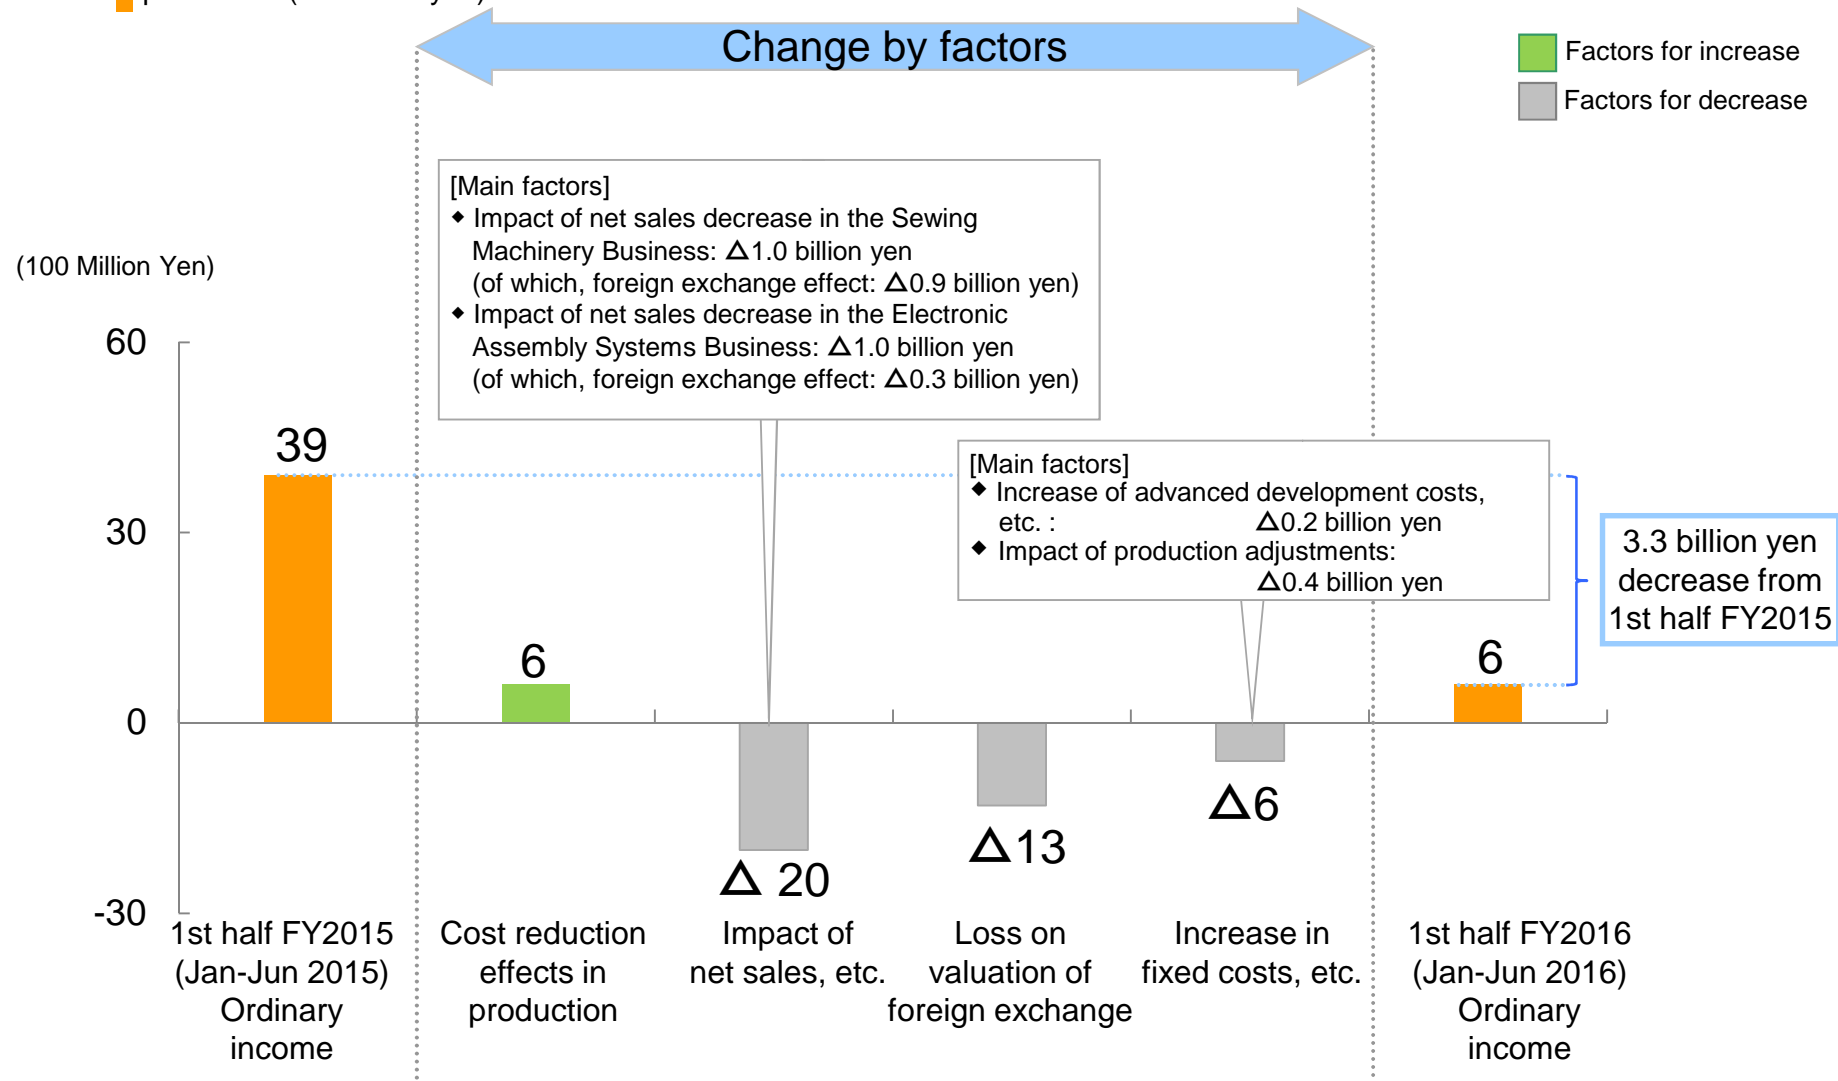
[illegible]

Change by factors

Factors for increase

Factors for decrease

(100 Million Yen)

60

30

0

-30

[Main factors]
◆ Impact of net sales decrease in the Sewing Machinery Business: Δ1.0 billion yen
(of which, foreign exchange effect: Δ0.9 billion yen)
◆ Impact of net sales decrease in the Electronic Assembly Systems Business: Δ1.0 billion yen
(of which, foreign exchange effect: Δ0.3 billion yen)

[Main factors]
◆ Increase of advanced development costs, etc. : Δ0.2 billion yen
◆ Impact of production adjustments: Δ0.4 billion yen

3.3 billion yen decrease from 1st half FY2015

39

6

Δ 20

Δ13

Δ6

6

1st half FY2015 (Jan-Jun 2015) Ordinary income

Cost reduction effects in production

Impact of net sales, etc.

Loss on valuation of foreign exchange

Increase in fixed costs, etc.

1st half FY2016 (Jan-Jun 2016) Ordinary income